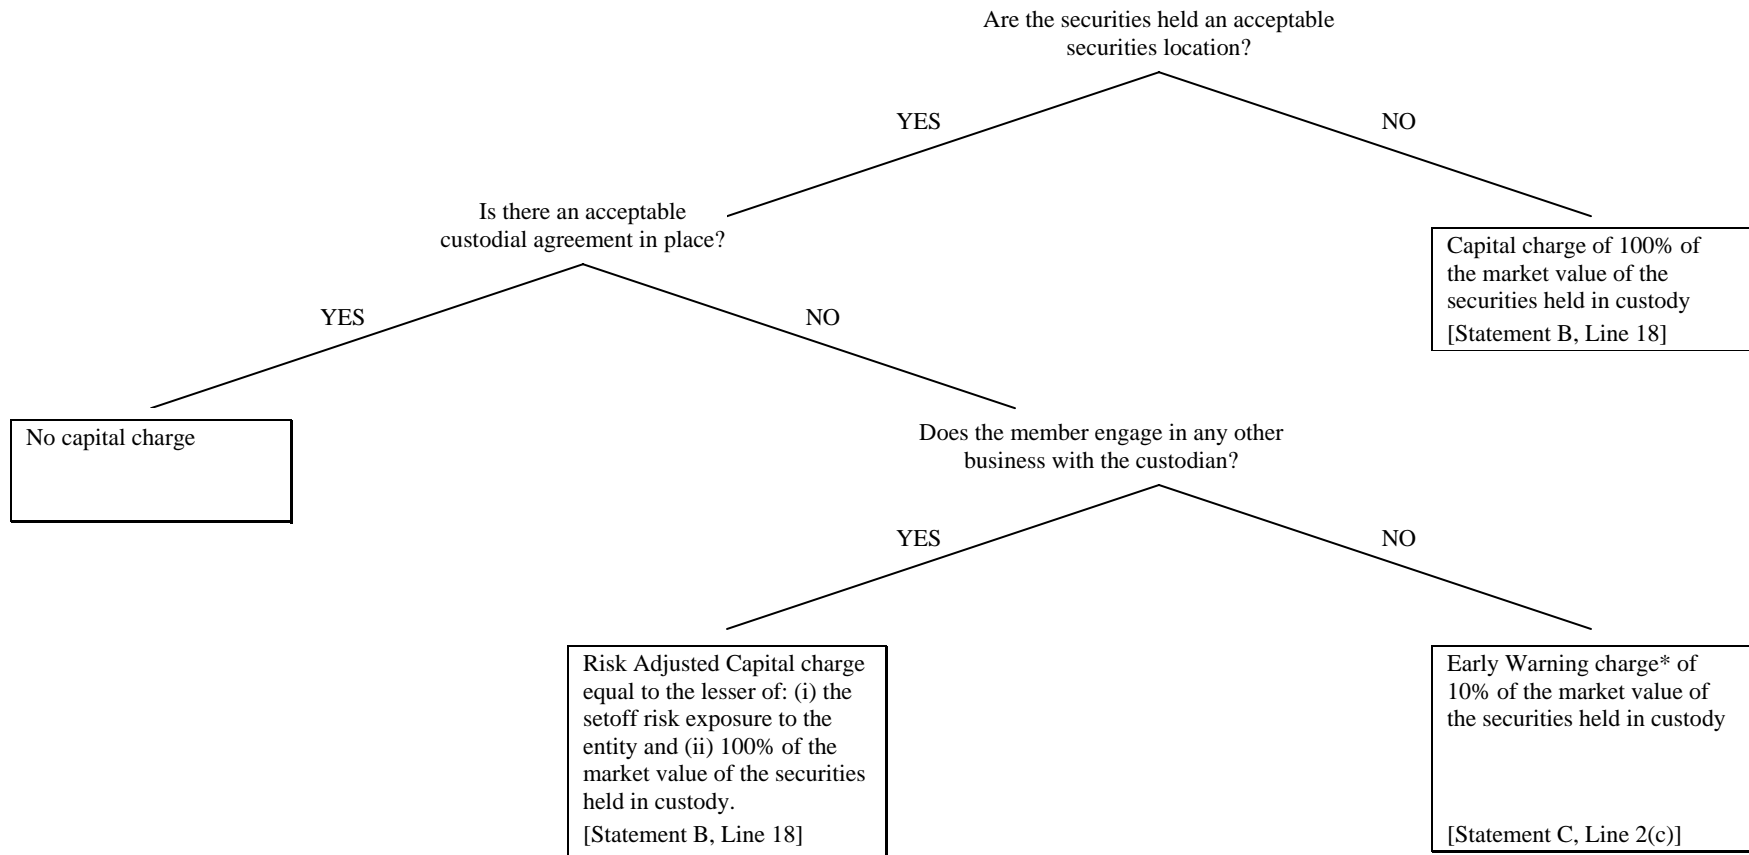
Are the securities held an acceptable securities location?

YES

NO

Is there an acceptable custodial agreement in place?

Capital charge of 100% of the market value of the securities held in custody
[Statement B, Line 18]

YES

NO

No capital charge

Does the member engage in any other business with the custodian?

YES

NO

Risk Adjusted Capital charge equal to the lesser of: (i) the setoff risk exposure to the entity and (ii) 100% of the market value of the securities held in custody.
[Statement B, Line 18]

Early Warning charge* of 10% of the market value of the securities held in custody

[Statement C, Line 2(c)]